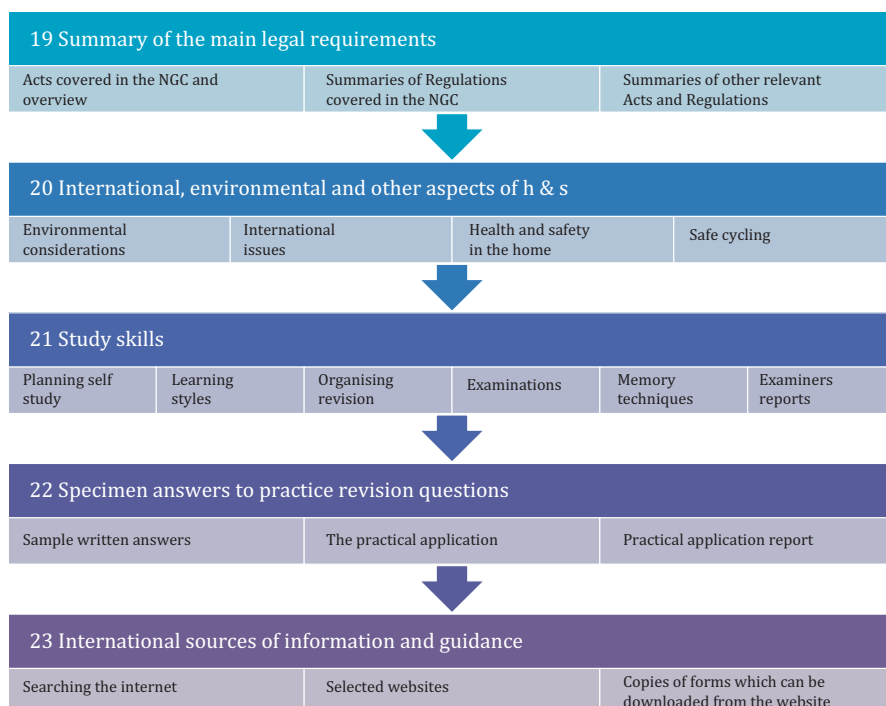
19 Summary of the main legal requirements

Acts covered in the NGC and overview

Summaries of Regulations covered in the NGC

Summaries of other relevant Acts and Regulations

20 International, environmental and other aspects of h & s

Environmental considerations

International issues

Health and safety in the home

Safe cycling

21 Study skills

Planning self study

Learning styles

Organising revision

Examinations

Memory techniques

Examiners reports

22 Specimen answers to practice revision questions

Sample written answers

The practical application

Practical application report

23 International sources of information and guidance

Searching the internet

Selected websites

Copies of forms which can be downloaded from the website